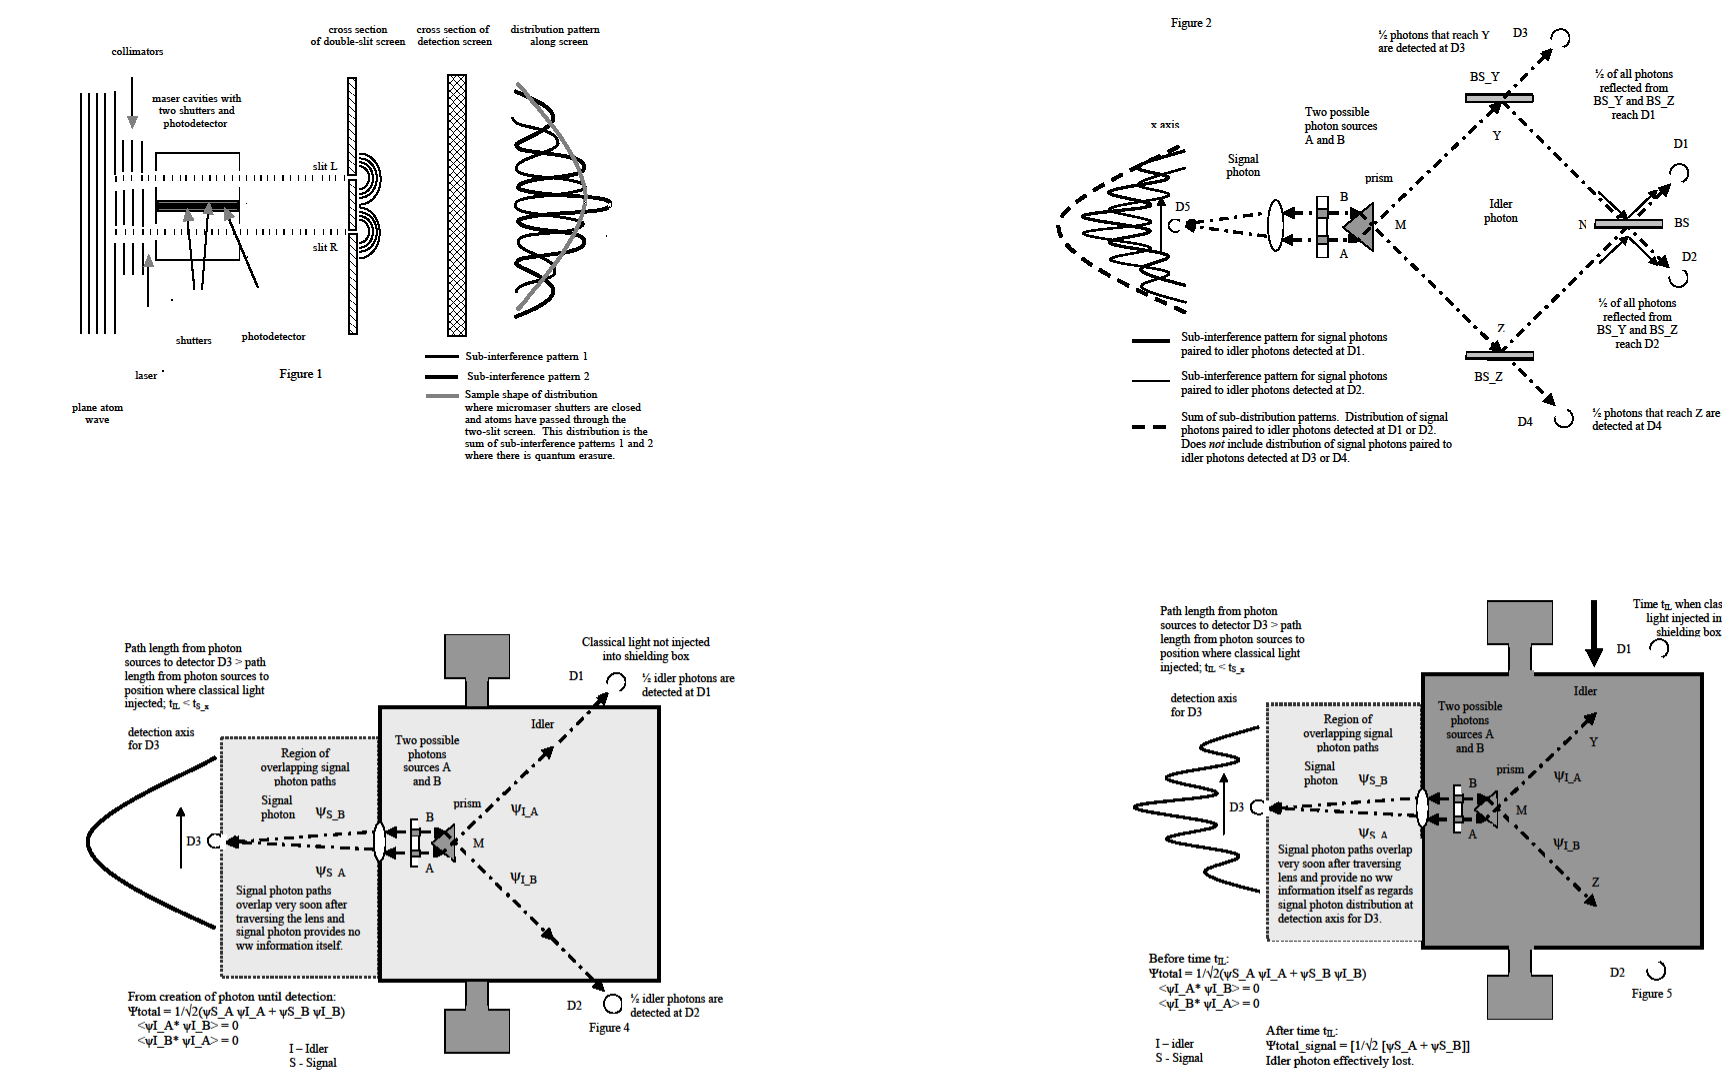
collimators

cross section of double-slit screen

cross section of detection screen

distribution pattern along screen

maser cavities with two shutters and photodetector

slit L

slit R

shutters

photodetector

laser

plane atom wave

Figure 1

Sub-interference pattern 1

Sub-interference pattern 2

Sample shape of distribution where micromaser shutters are closed and atoms have passed through the two-slit screen. This distribution is the sum of sub-interference patterns 1 and 2 where there is quantum erasure.

Figure 2

½ photons that reach Y are detected at D3

D3

BS_Y

½ of all photons reflected from BS_Y and BS_Z reach D1

x axis

Two possible photon sources A and B

Y

D1

Signal photon

prism

Idler photon

D5

B

M

N

BS

A

D2

½ of all photons reflected from BS_Y and BS_Z reach D2

Z

Sub-interference pattern for signal photons paired to idler photons detected at D1.

BS_Z

Sub-interference pattern for signal photons paired to idler photons detected at D2.

Sum of sub-distribution patterns. Distribution of signal photons paired to idler photons detected at D1 or D2. Does *not* include distribution of signal photons paired to idler photons detected at D3 or D4.

D4

½ photons that reach Z are detected at D4

Path length from photon sources to detector D3 > path length from photon sources to position where classical light injected; $t_{IL} < t_{S\_x}$

Classical light not injected into shielding box

D1

½ idler photons are detected at D1

detection axis for D3

Idler

Region of overlapping signal photon paths

Two possible photons sources A and B

Signal photon

$\Psi_{S\_B}$

prism

$\Psi_{I\_A}$

B

D3

M

A

$\Psi_{S\_A}$

$\Psi_{I\_B}$

Signal photon paths overlap very soon after traversing the lens and signal photon provides no ww information itself.

From creation of photon until detection:
Ψtotal = 1/√2(ψS_A ψI_A + ψS_B ψI_B)
<ψI_A* ψI_B> = 0
<ψI_B* ψI_A> = 0

D2

½ idler photons are detected at D2

Figure 4

I – Idler
S - Signal

Path length from photon sources to detector D3 > path length from photon sources to position where classical light injected; $t_{IL} < t_{S\_x}$

Time $t_{IL}$ when clas light injected in shielding box

D1

detection axis for D3

Idler

Region of overlapping signal photon paths

Two possible photons sources A and B

Y

Signal photon

$\Psi_{S\_B}$

prism

$\Psi_{I\_A}$

B

D3

M

A

$\Psi_{S\_A}$

$\Psi_{I\_B}$

Signal photon paths overlap very soon after traversing lens and provide no ww information itself as regards signal photon distribution at detection axis for D3.

Z

Before time $t_{IL}$:
Ψtotal = 1/√2(ψS_A ψI_A + ψS_B ψI_B)
<ψI_A* ψI_B> = 0
<ψI_B* ψI_A> = 0

D2

Figure 5

I – idler
S - Signal

After time $t_{IL}$:
Ψtotal_signal = [1/√2 [ψS_A + ψS_B]]
Idler photon effectively lost.